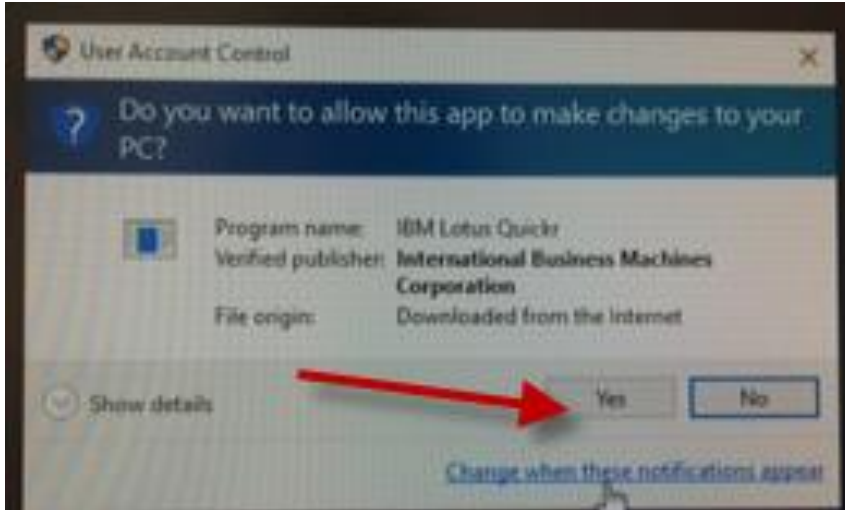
User Account Control

×

?

Do you want to allow this app to make changes to your PC?

Program name: IBM Lotus Quickr
Verified publisher: International Business Machines Corporation
File origin: Downloaded from the Internet

Show details

Yes

No

Change when these notifications appear